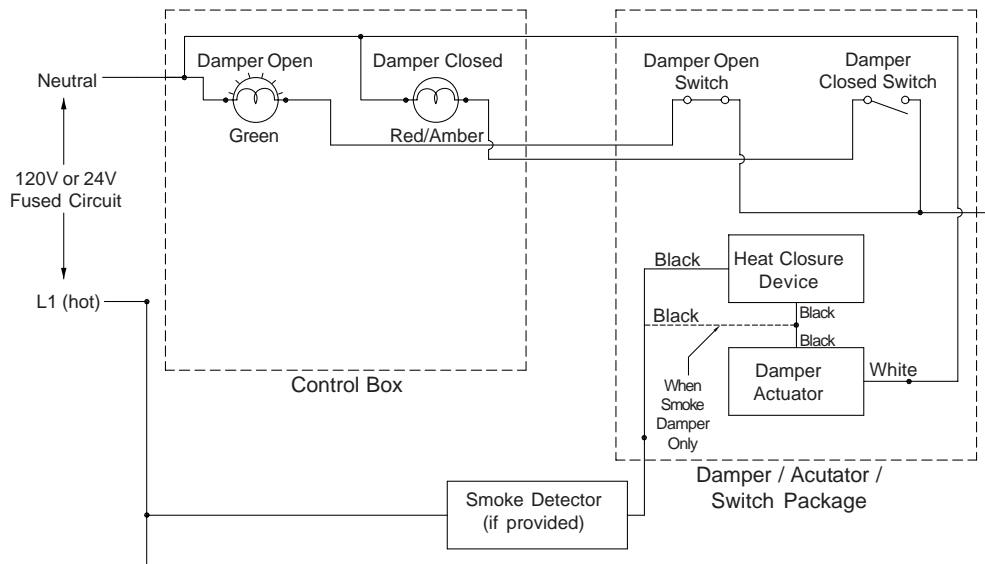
Neutral

120V or 24V
Fused Circuit

L1 (hot)

Damper Open

Green

Damper Closed

Red/Amber

Control Box

Damper Open
Switch

Damper
Closed Switch

Black

Heat Closure
Device

Black

Black

Black

Damper
Actuator

White

When
Smoke
Damper
Only

Damper / Acutator /
Switch Package

Smoke Detector
(if provided)